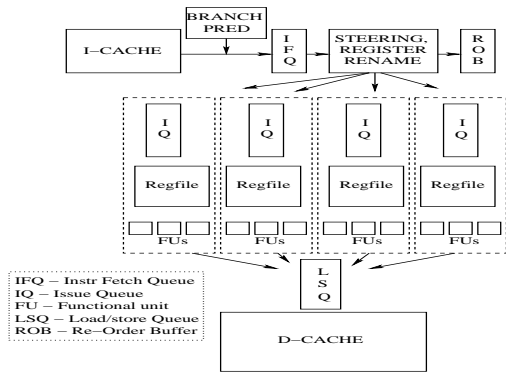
BRANCH PRED

I–CACHE

I F Q

STEERING, REGISTER RENAME

R O B

I Q

Regfile

FUs

I Q

Regfile

FUs

I Q

Regfile

FUs

I Q

Regfile

FUs

L S Q

IFQ – Instr Fetch Queue
IQ – Issue Queue
FU – Functional unit
LSQ – Load/store Queue
ROB – Re-Order Buffer

D–CACHE